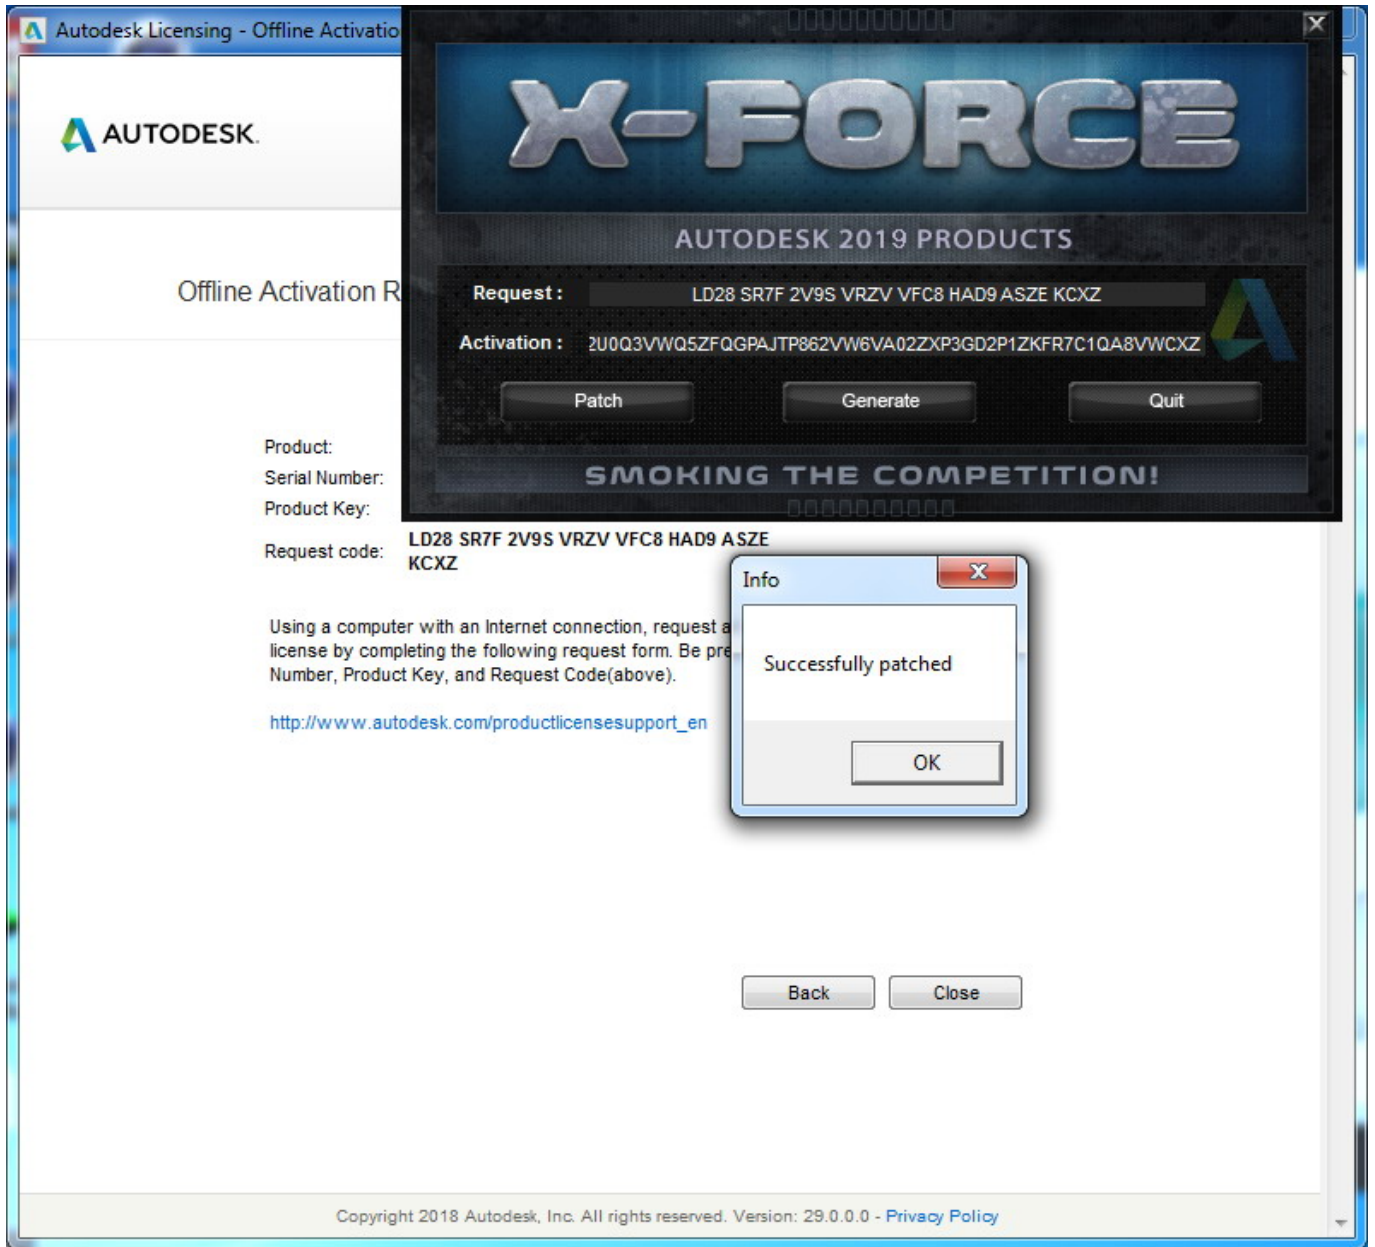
Autodesk Licensing - Offline Activatio

AUTODESK.

Offline Activation R

Product:
Serial Number:
Product Key:
Request code: LD28 SR7F 2V9S VRZV VFC8 HAD9 ASZE KCXZ

Using a computer with an Internet connection, request a license by completing the following request form. Be pre Number, Product Key, and Request Code(above).

http://www.autodesk.com/productlicensesupport_en

X-FORCE

AUTODESK 2019 PRODUCTS

Request : LD28 SR7F 2V9S VRZV VFC8 HAD9 ASZE KCXZ

Activation : 2U0Q3VWQ5ZFQGPAJTP862VW6VA02ZXP3GD2P1ZKFR7C1QA8VWCXZ

Patch Generate Quit

SMOKING THE COMPETITION!

Info

Successfully patched

OK

Back Close

Copyright 2018 Autodesk, Inc. All rights reserved. Version: 29.0.0.0 - Privacy Policy